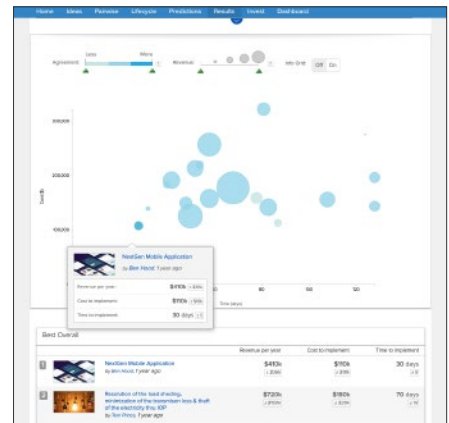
Home Ideas Pipeline Lifecycle Predictions Results Invest Dashboard

Agreement Less More Revenue Info Grid Off On

300,000

200,000

100,000

Cost ($)

NextGen Mobile Application
by Ben Hood 1 year ago

Revenue per year $410k
Cost to implement $110k
Time to implement 30 days

40 60 80

Time (days)

Best Overall

Revenue per year Cost to implement Time to implement

1 NextGen Mobile Application
by Ben Hood 1 year ago
$493k $150k 30 days

2 Resolution of the 'load shedding', minimization of the tremendous loss & theft of the electricity thru. IOP
by Tim Prince 1 year ago
$720k $180k 70 days